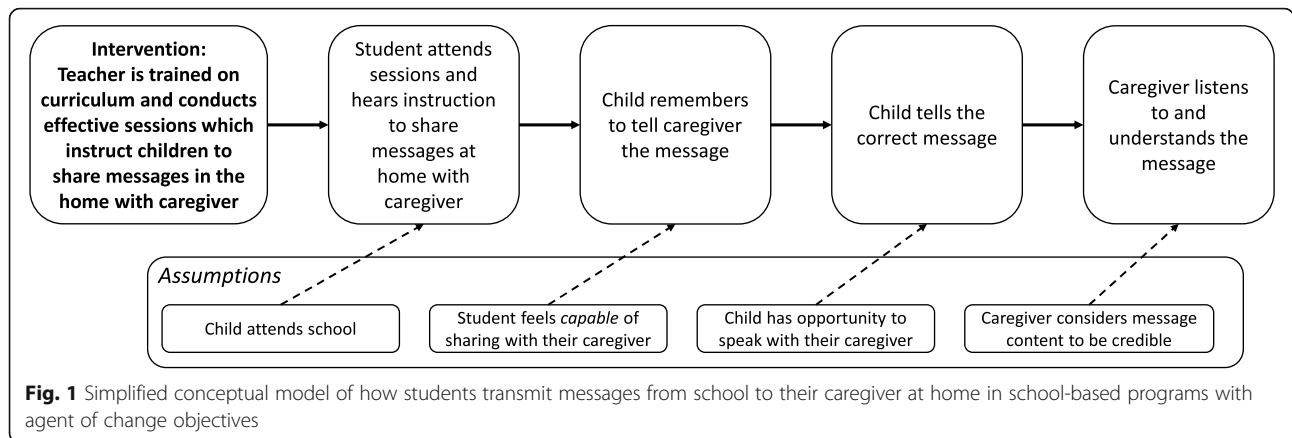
Intervention: Teacher is trained on curriculum and conducts effective sessions which instruct children to share messages in the home with caregiver

Student attends sessions and hears instruction to share messages at home with caregiver

Child remembers to tell caregiver the message

Child tells the correct message

Caregiver listens to and understands the message

Assumptions

Child attends school

Student feels capable of sharing with their caregiver

Child has opportunity to speak with their caregiver

Caregiver considers message content to be credible

Fig. 1 Simplified conceptual model of how students transmit messages from school to their caregiver at home in school-based programs with agent of change objectives